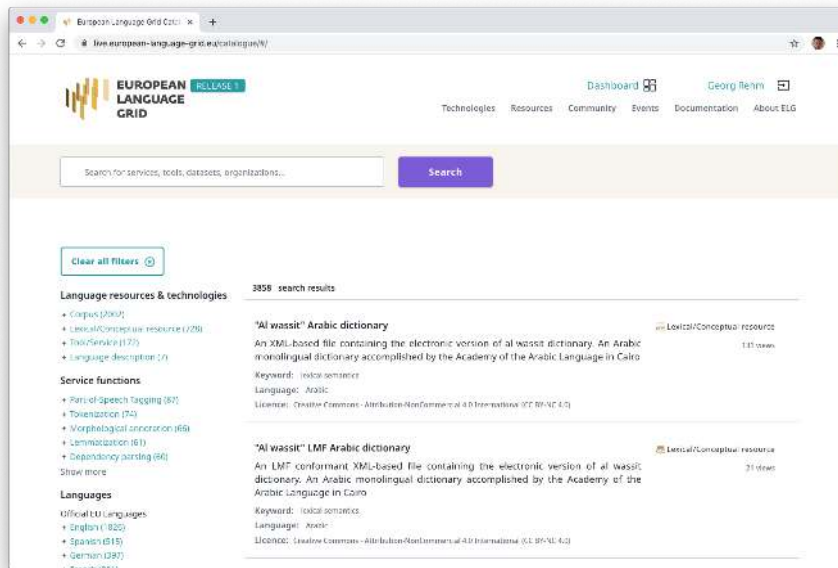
European Language Grid Catal ×  +

live.european-language-grid.eu/catalogue/#/

EUROPEAN LANGUAGE GRID RELEASE 1

Dashboard

Georg Rehm

Technologies Resources Community Events Documentation About ELG

Search for services, tools, datasets, organizations...

Search

Clear all filters

Language resources & technologies

+ Corpus (2067)
+ Lexical/Conceptual resource (729)
+ Tool/Service (177)
+ Language description (7)

Service functions

+ Part-of-Speech Tagging (87)
+ Tokenization (74)
+ Morphological annotation (66)
+ Lemmatization (61)
+ Dependency parsing (60)
Show more

Languages

Official EU Languages
+ English (1820)
+ Spanish (515)
+ German (397)

3858 search results

"Al wassit" Arabic dictionary

An XML-based file containing the electronic version of al wassit dictionary. An Arabic monolingual dictionary accomplished by the Academy of the Arabic Language in Cairo

Keyword: lexical semantics
Language: Arabic
Licence: Creative Commons - Attribution-NonCommercial 4.0 International (CC BY-NC 4.0)

Lexical/Conceptual resource
131 views

"Al wassit" LMF Arabic dictionary

An LMF conformant XML-based file containing the electronic version of al wassit dictionary. An Arabic monolingual dictionary accomplished by the Academy of the Arabic Language in Cairo

Keyword: lexical semantics
Language: Arabic
Licence: Creative Commons - Attribution-NonCommercial 4.0 International (CC BY-NC 4.0)

Lexical/Conceptual resource
21 views